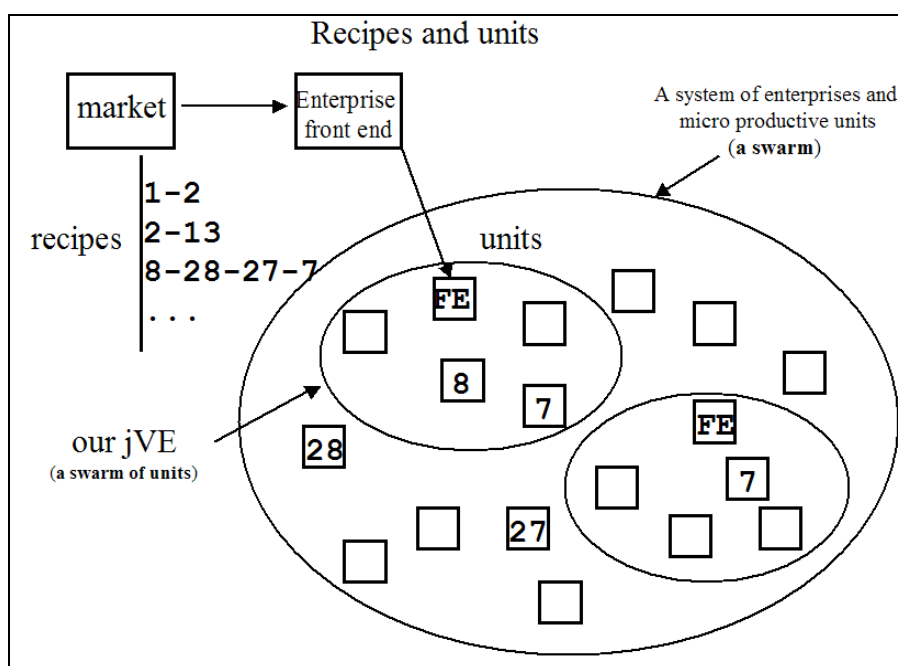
Recipes and units

market

Enterprise front end

A system of enterprises and micro productive units (**a swarm**)

recipes

1-2
2-13
8-28-27-7
...

units

FE

8

7

our jVE
(a swarm of units)

28

FE

7

27